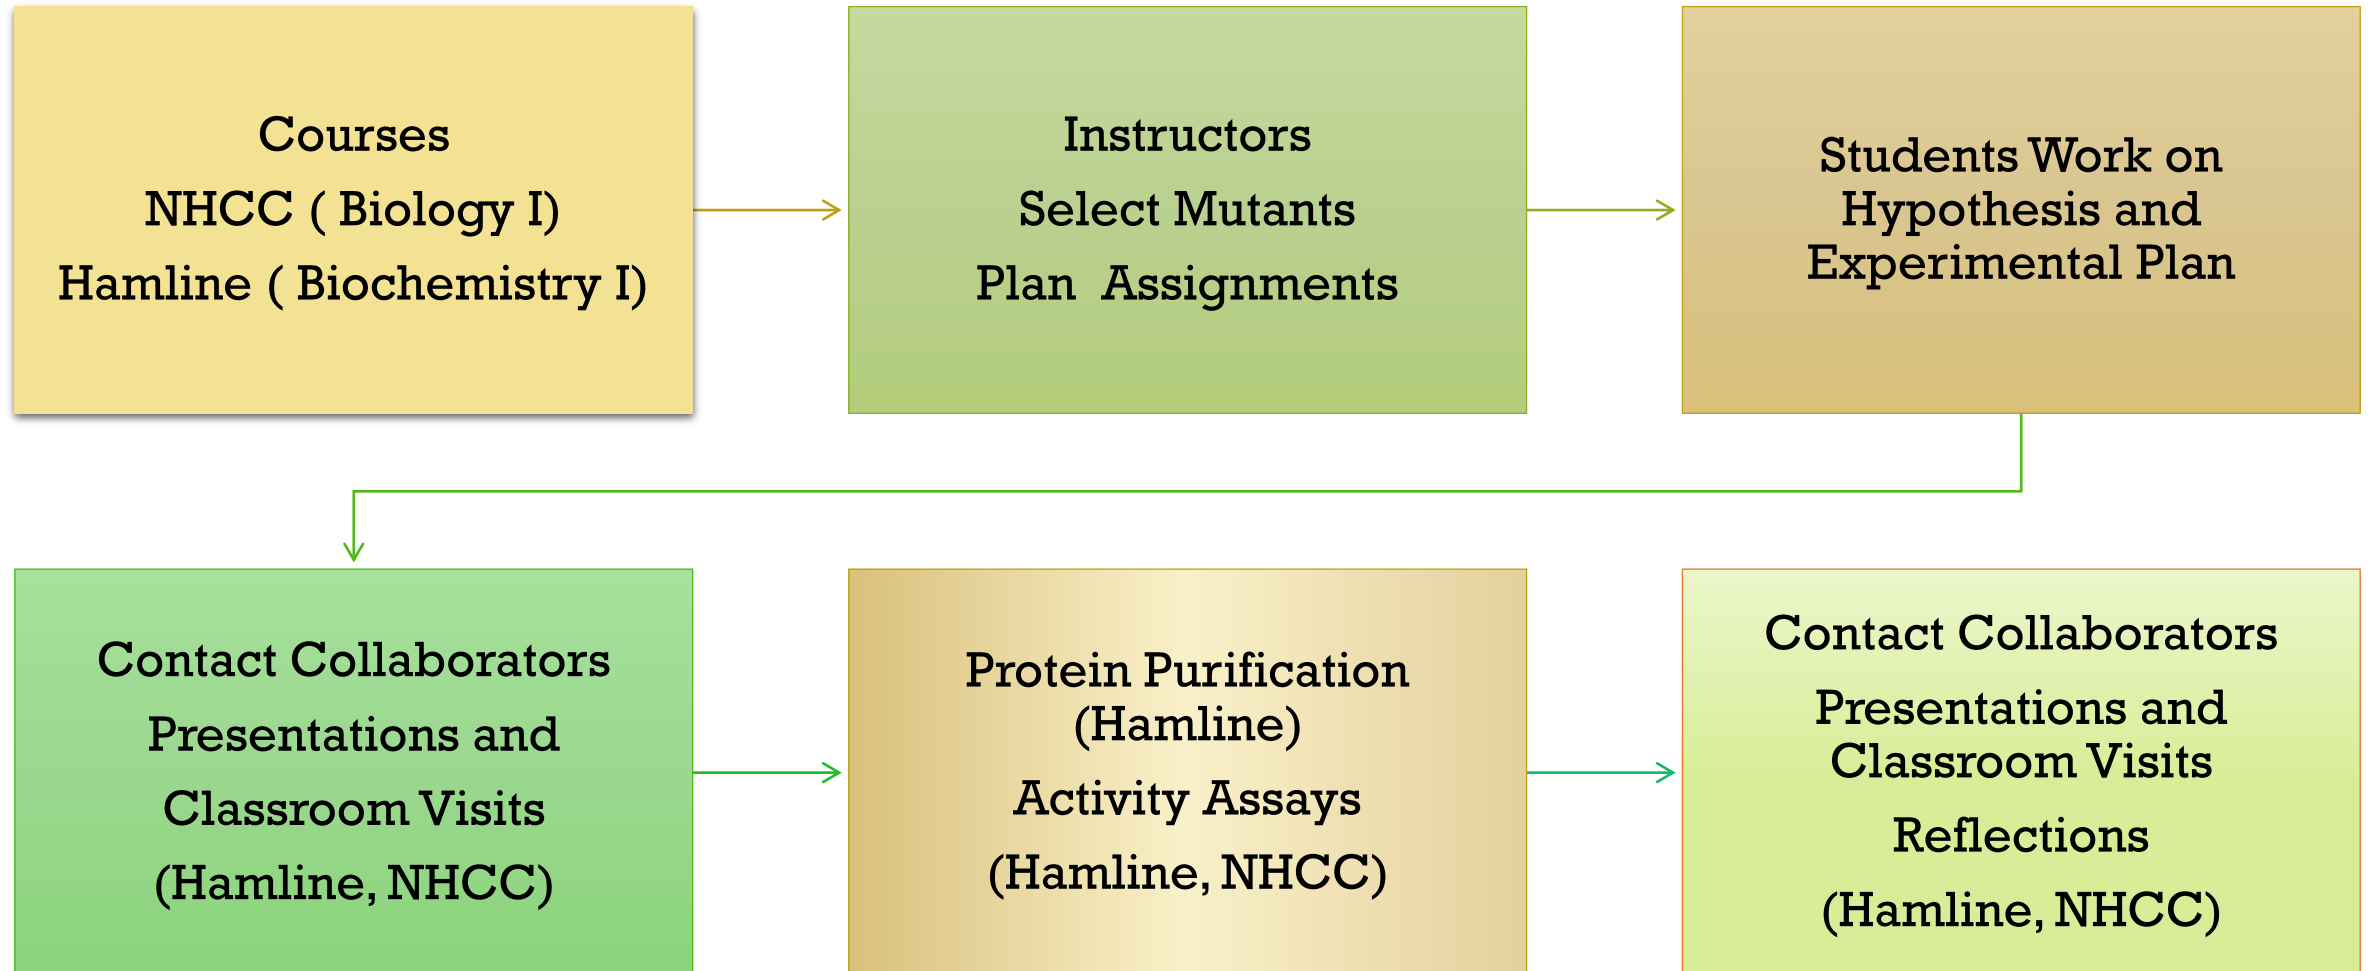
Courses

NHCC ( Biology I)

Hamline ( Biochemistry I)

Instructors

Select Mutants

Plan Assignments

Students Work on Hypothesis and Experimental Plan

Contact Collaborators

Presentations and

Classroom Visits

(Hamline, NHCC)

Protein Purification (Hamline)

Activity Assays

(Hamline, NHCC)

Contact Collaborators

Presentations and Classroom Visits

Reflections

(Hamline, NHCC)